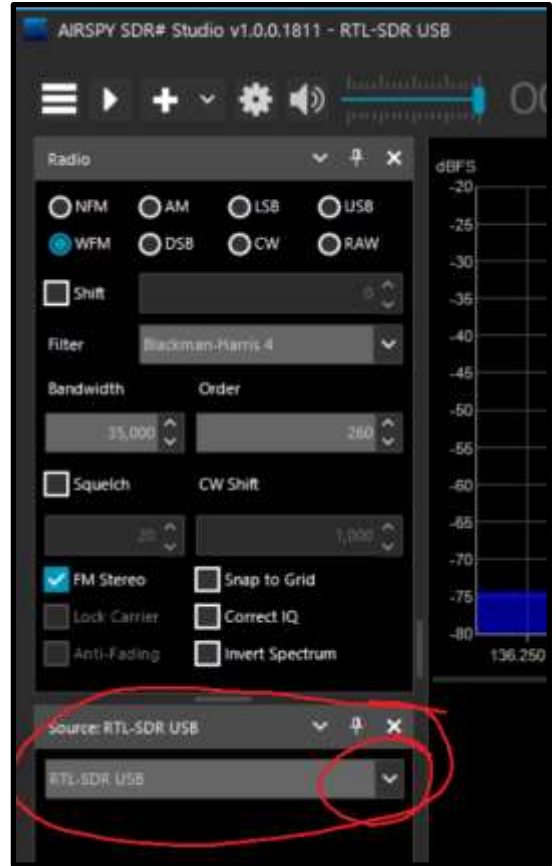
AIRSPY SDR# Studio v1.0.0.1811 - RTL-SDR USB

Radio

NFM AM LSB USB
WFM DSB CW RAW

Shift 0

Filter Blackman-Harris 4

Bandwidth Order

35,000 260

Squelch CW Shift

20 1,000

FM Stereo Snap to Grid
Lock Carrier Correct IQ
Anti-Fading Invert Spectrum

Source: RTL-SDR USB

RTL-SDR USB

dBFS
-20
-25
-30
-35
-40
-45
-50
-55
-60
-65
-70
-75
-80
136.250